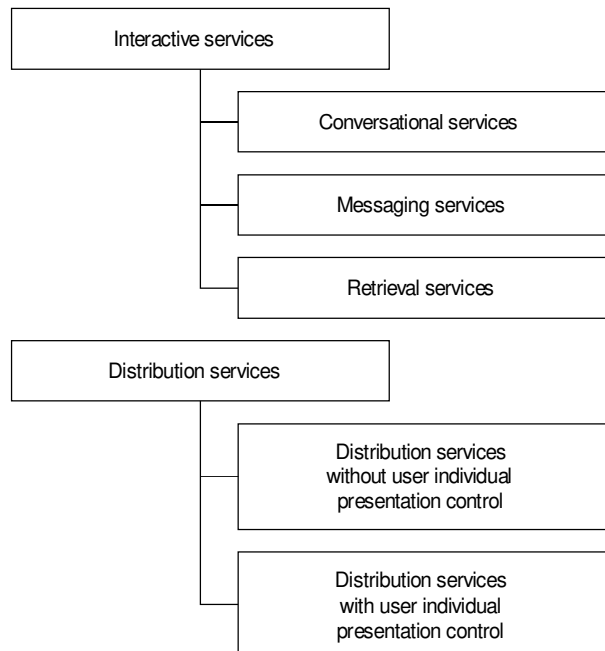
Interactive services

Conversational services

Messaging services

Retrieval services

Distribution services

Distribution services without user individual presentation control

Distribution services with user individual presentation control